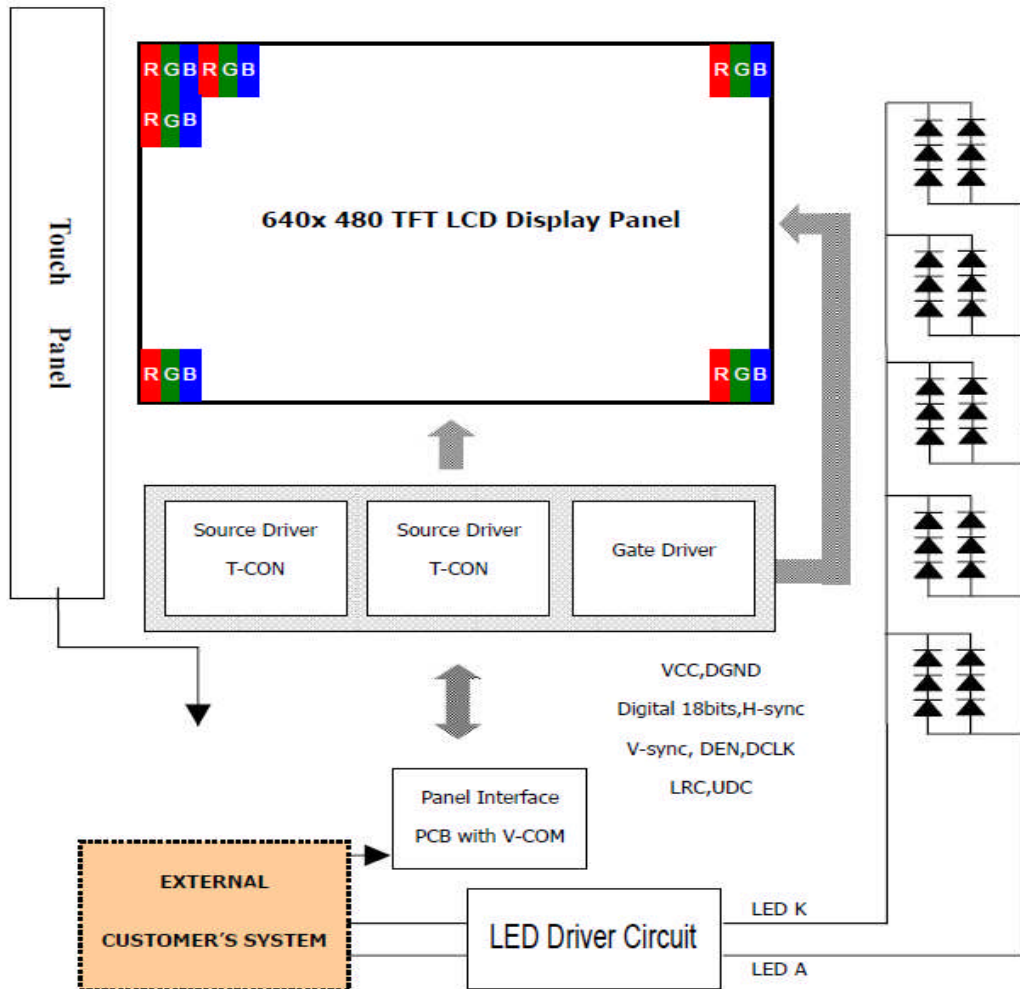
Touch Panel

RGBRGB
RGB

RGB

640x 480 TFT LCD Display Panel

RGB

RGB

Source Driver
T-CON

Source Driver
T-CON

Gate Driver

VCC,DGND
Digital 18bits,H-sync
V-sync, DEN,DCLK
LRC,UDC

Panel Interface
PCB with V-COM

EXTERNAL
CUSTOMER'S SYSTEM

LED Driver Circuit

LED K

LED A